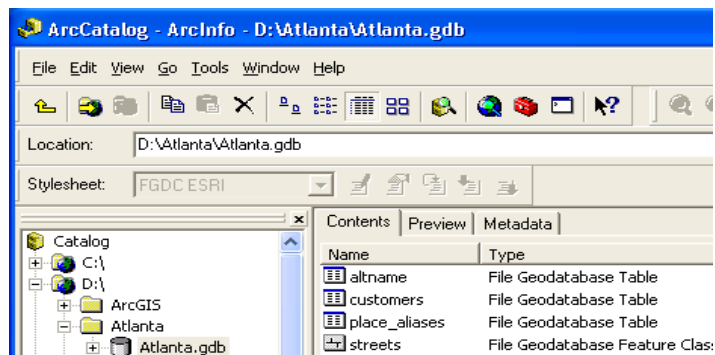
ArcCatalog - ArcInfo - D:\Atlanta\Atlanta.gdb

File Edit View Go Tools Window Help

Location: D:\Atlanta\Atlanta.gdb

Stylesheet: FGDC ESRI

Catalog
C:\
D:\
ArcGIS
Atlanta
Atlanta.gdb

Contents | Preview | Metadata

| Name | Type |
|---|---|
| altname | File Geodatabase Table |
| customers | File Geodatabase Table |
| place_aliases | File Geodatabase Table |
| streets | File Geodatabase Feature Clas |